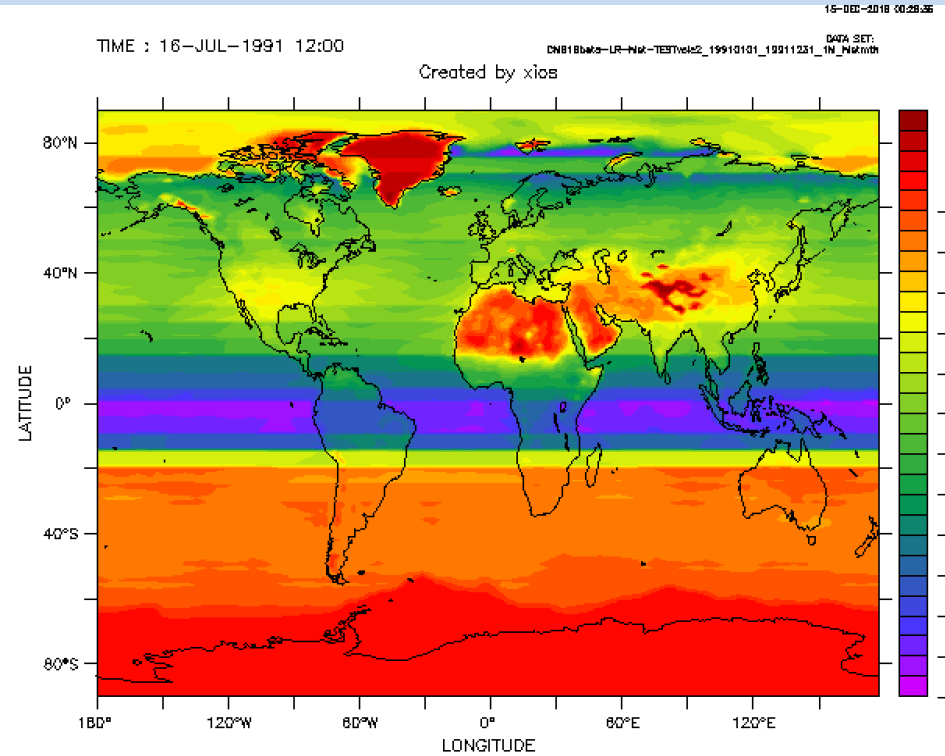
15-DEC-2018 00:29:35

TIME : 16-JUL-1991 12:00

DATA SET: CNS18beta-LR-hist-TESTvals2_19910101_19911231_1N_histmth

Created by xios

80°N

40°N

0°

40°S

80°S

LATITUDE

180°

120°W

60°W

0°

60°E

120°E

LONGITUDE